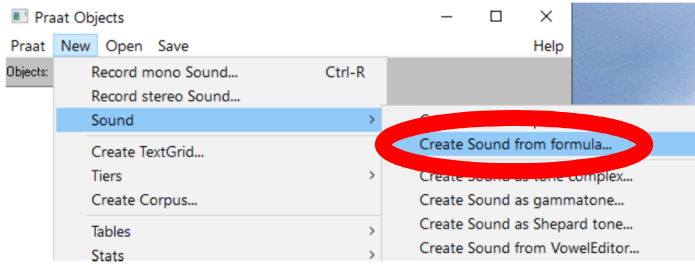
Praat Objects

Praat New Open Save Help

Objects:

Record mono Sound... Ctrl-R
Record stereo Sound...
Sound >
Create TextGrid...
Tiers >
Create Corpus...
Tables >
Stats >

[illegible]
Create Sound from formula...
Create Sound as tone complex...
Create Sound as gammatone...
Create Sound as Shepard tone...
Create Sound from VowelEditor...